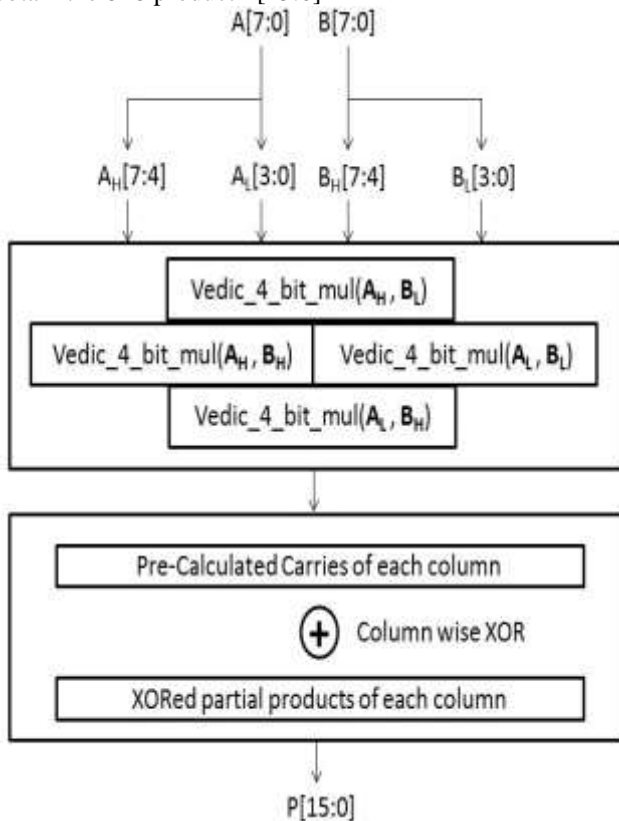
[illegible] product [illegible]

A[7:0] B[7:0]

$A_H$[7:4] $A_L$[3:0] $B_H$[7:4] $B_L$[3:0]

Vedic_4_bit_mul($A_H$, $B_L$)

Vedic_4_bit_mul($A_H$, $B_H$)

Vedic_4_bit_mul($A_L$, $B_L$)

Vedic_4_bit_mul($A_L$, $B_H$)

Pre-Calculated Carries of each column

$\oplus$ Column wise XOR

XORed partial products of each column

P[15:0]